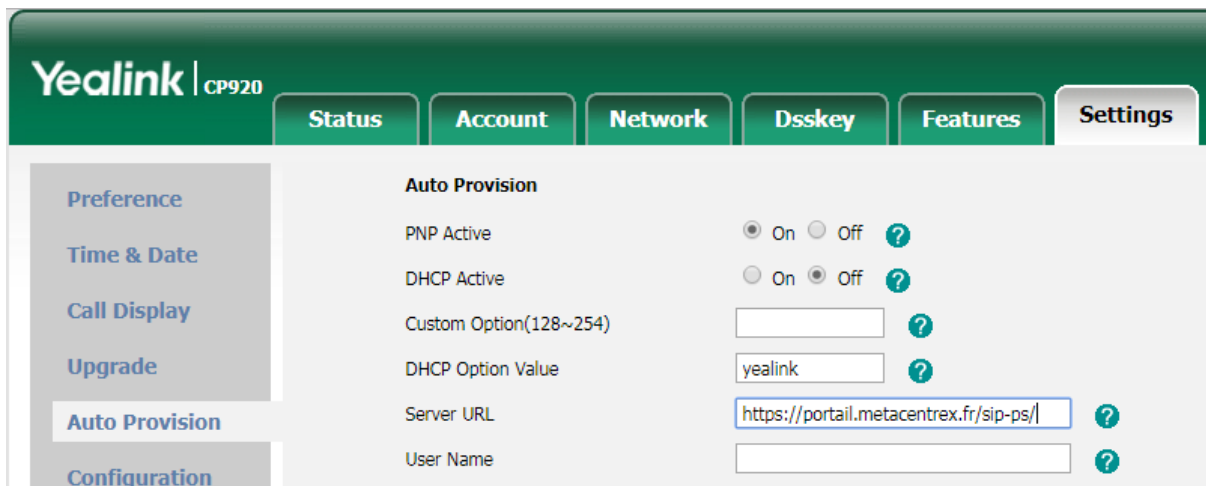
Yealink | CP920

Status Account Network Dsskey Features Settings

Preference
Time & Date
Call Display
Upgrade
Auto Provision
Configuration

Auto Provision

PNP Active ◉ On ○ Off ?

DHCP Active ○ On ◉ Off ?

Custom Option(128~254) ?

DHCP Option Value yealink ?

Server URL https://portail.metacentrex.fr/sip-ps/ ?

User Name ?